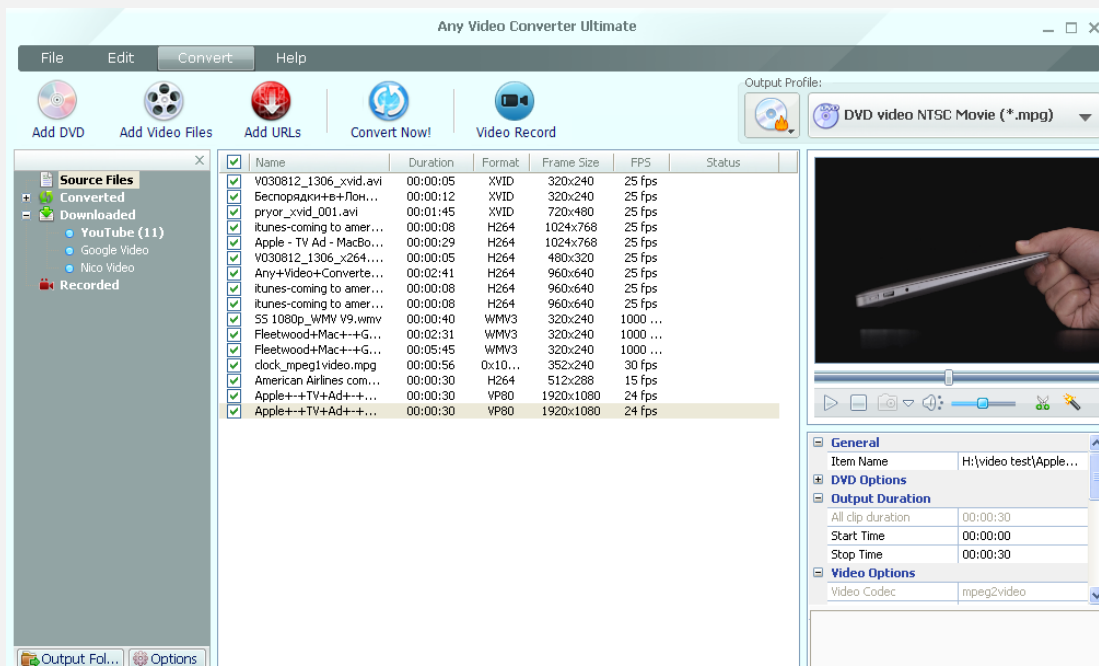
Any Video Converter Ultimate

File Edit Convert Help

Add DVD Add Video Files Add URLs Convert Now! Video Record

Output Profile:

DVD video NTSC Movie (*.mpg)

Source Files
Converted
Downloaded
YouTube (11)
Google Video
Nico Video
Recorded

| Name | Duration | Format | Frame Size | FPS | Status |
|---|---|---|---|---|---|
| V030812_1306_xvid.avi | 00:00:05 | XVID | 320x240 | 25 fps | |
| Беспорядки+в+Лон... | 00:00:12 | XVID | 320x240 | 25 fps | |
| pryor_xvid_001.avi | 00:01:45 | XVID | 720x480 | 25 fps | |
| itunes-coming to amer... | 00:00:08 | H264 | 1024x768 | 25 fps | |
| Apple - TV Ad - MacBo... | 00:00:29 | H264 | 1024x768 | 25 fps | |
| V030812_1306_x264.... | 00:00:05 | H264 | 480x320 | 25 fps | |
| Any+Video+Converte... | 00:02:41 | H264 | 960x640 | 25 fps | |
| itunes-coming to amer... | 00:00:08 | H264 | 960x640 | 25 fps | |
| itunes-coming to amer... | 00:00:08 | H264 | 960x640 | 25 fps | |
| SS 1080p_WMV V9.wmv | 00:00:40 | WMV3 | 320x240 | 1000 ... | |
| Fleetwood+Mac+-+G... | 00:02:31 | WMV3 | 320x240 | 1000 ... | |
| Fleetwood+Mac+-+G... | 00:05:45 | WMV3 | 320x240 | 1000 ... | |
| clock_mpeg1video.mpg | 00:00:56 | 0x10... | 352x240 | 30 fps | |
| American Airlines com... | 00:00:30 | H264 | 512x288 | 15 fps | |
| Apple+-+TV+Ad+-+... | 00:00:30 | VP80 | 1920x1080 | 24 fps | |
| Apple+-+TV+Ad+-+... | 00:00:30 | VP80 | 1920x1080 | 24 fps | |

General
Item Name H:\video test\Apple...
DVD Options
Output Duration
All clip duration 00:00:30
Start Time 00:00:00
Stop Time 00:00:30
Video Options
Video Codec mpeg2video

Output Fol... Options